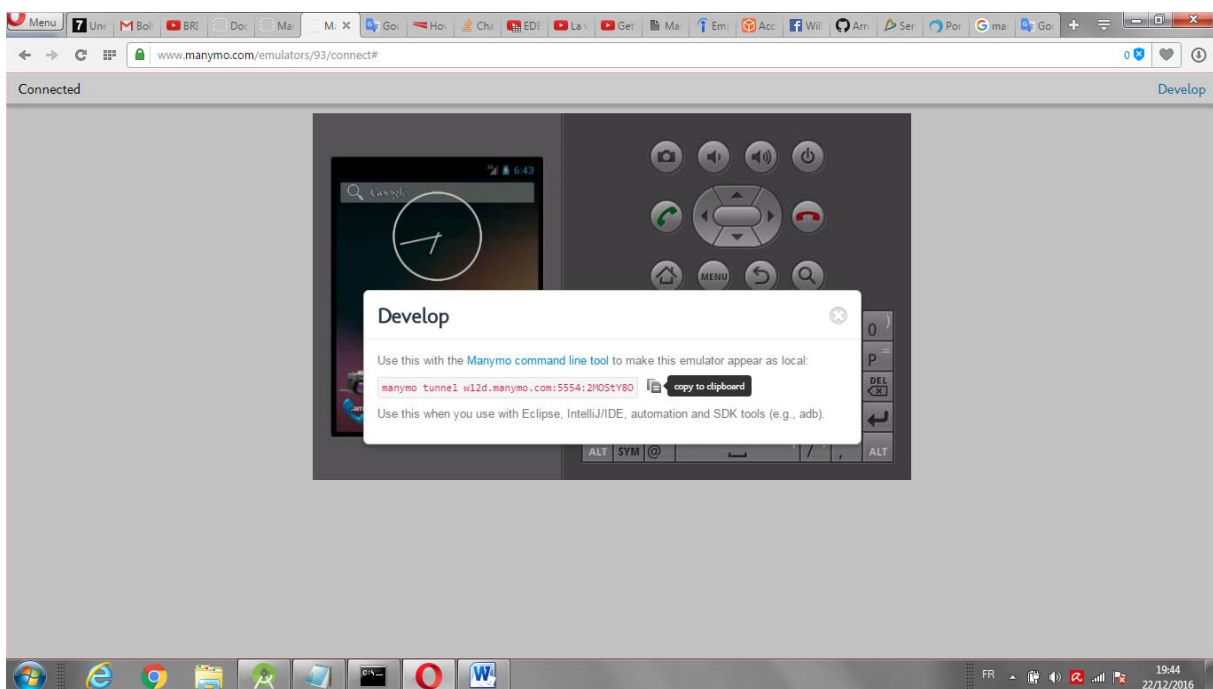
Menu Un Bo BRI Do Ma Ma × Go Ho Cha EDE La Get Ma Em Acc Wil Arr Ser Por ma Go

www.manymo.com/emulators/93/connect#

0

Connected

Develop

6:43

Google

MENU

Develop

Use this with the Manymo command line tool to make this emulator appear as local:

manymo tunnel w12d.manymo.com:5554:2MOStY80

copy to clipboard

Use this when you use with Eclipse, IntelliJ/IDE, automation and SDK tools (e.g., adb).

0

P

DEL

ALT SYM @

ALT

FR

19:44
22/12/2016